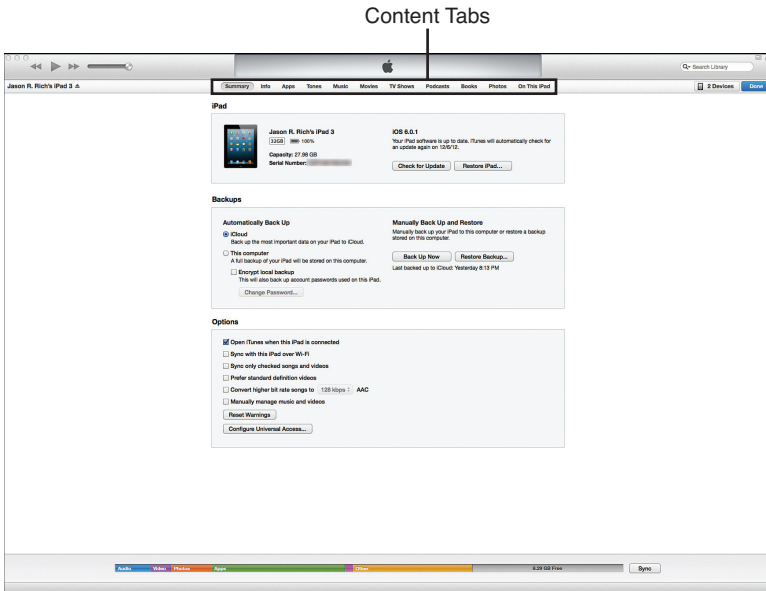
Content Tabs

Search Library

Jason R. Rich's iPad 3

Summary Info Apps Tones Music Movies TV Shows Podcasts Books Photos On This iPad

2 Devices Done

iPad

Jason R. Rich's iPad 3
32GB 100%
Capacity: 27.98 GB
Serial Number: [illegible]

iOS 6.0.1
Your iPad software is up to date. iTunes will automatically check for an update again on 12/6/12.

Check for Update Restore iPad...

Backups

Automatically Back Up
iCloud
Back up the most important data on your iPad to iCloud.
This computer
A full backup of your iPad will be stored on this computer.
Encrypt local backup
This will also back up account passwords used on this iPad.
Change Password...

Manually Back Up and Restore
Manually back up your iPad to this computer or restore a backup stored on this computer.

Back Up Now Restore Backup...

Last backed up to iCloud: Yesterday 8:13 PM

Options

Open iTunes when this iPad is connected
Sync with this iPad over Wi-Fi
Sync only checked songs and videos
Prefer standard definition videos
Convert higher bit rate songs to 128 kbps AAC
Manually manage music and videos
Reset Warnings
Configure Universal Access...

Audio Video Photos Apps Other 8.29 GB Free Sync